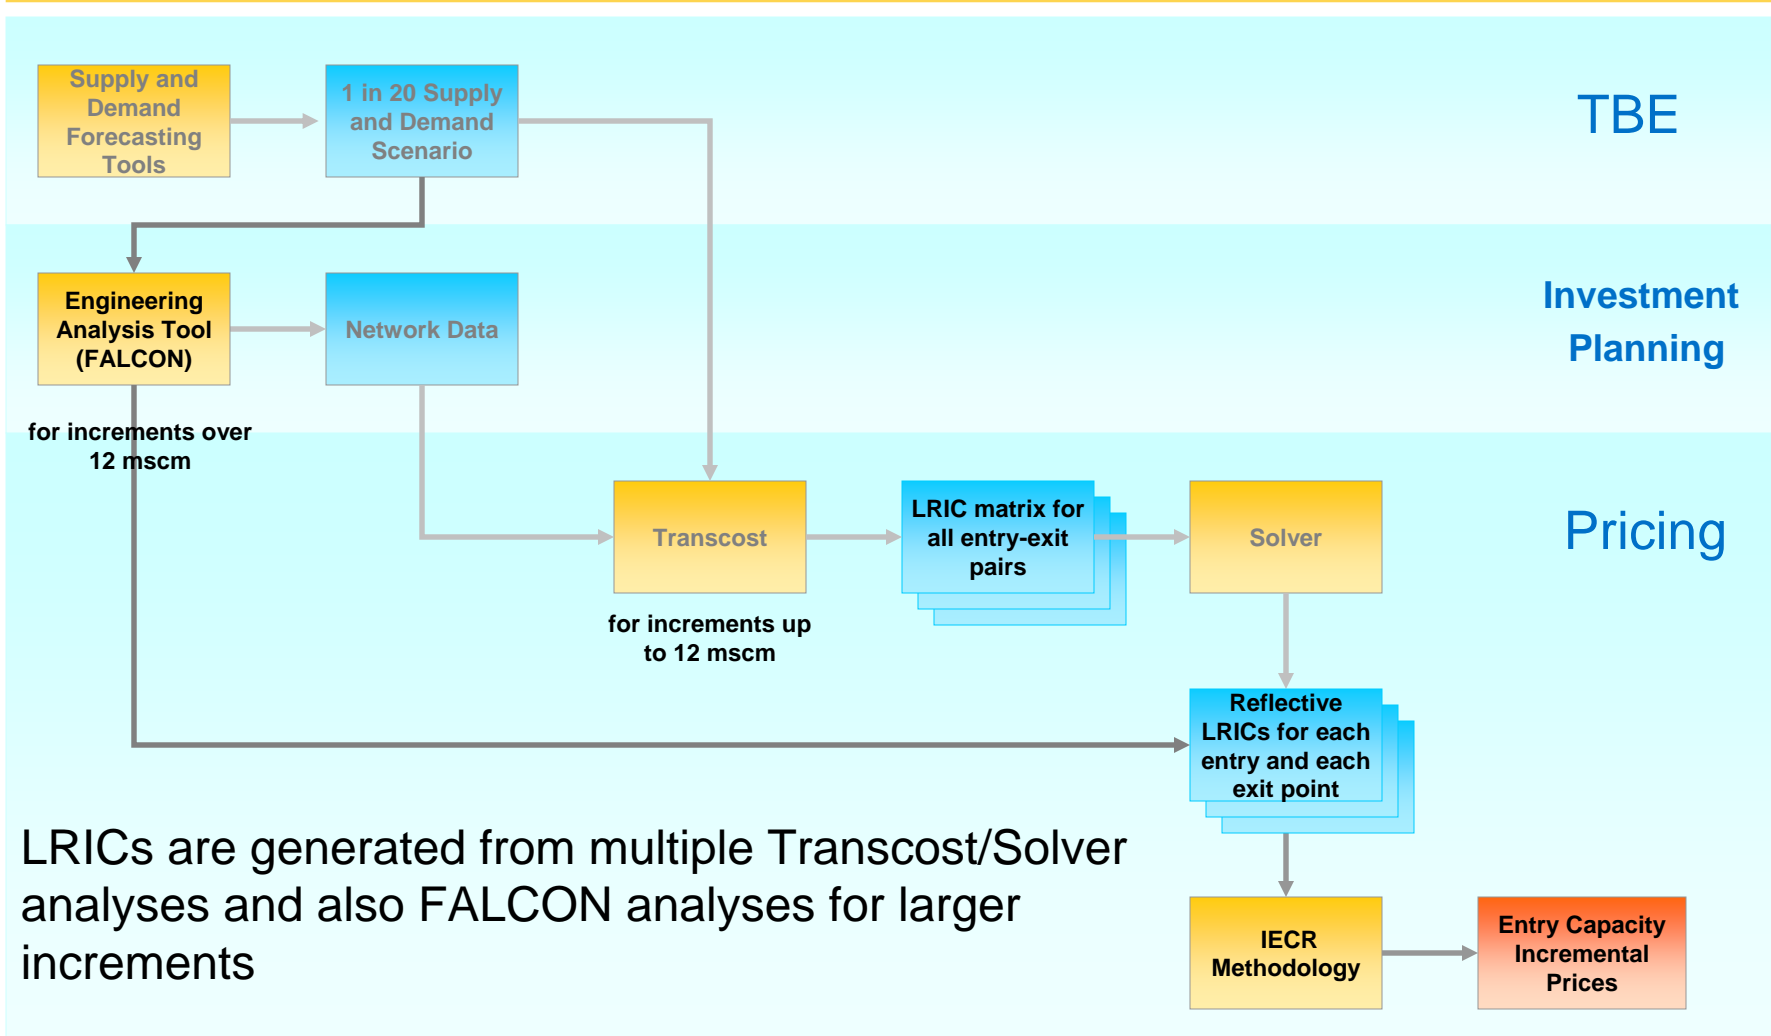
Supply and Demand Forecasting Tools

1 in 20 Supply and Demand Scenario

TBE

Engineering Analysis Tool (FALCON)

Network Data

Investment Planning

for increments over 12 mscm

Transcost

LRIC matrix for all entry-exit pairs

Solver

Pricing

for increments up to 12 mscm

Reflective LRICs for each entry and each exit point

LRICs are generated from multiple Transcost/Solver analyses and also FALCON analyses for larger increments

IECR Methodology

Entry Capacity Incremental Prices